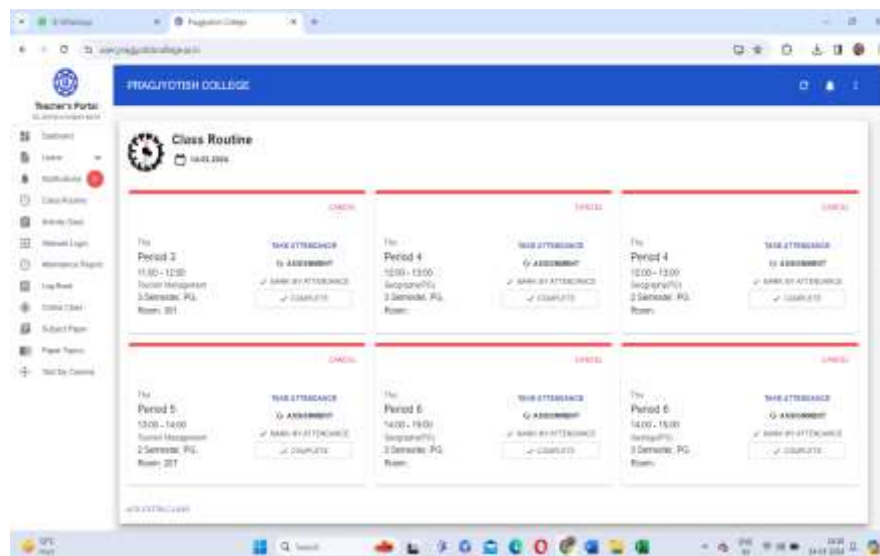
Teacher's Portal

Dashboard

Leave

Notifications

Class Routine

Activity Diary

Manual Login

Attendance Report

Log Book

Online Class

Subject Paper

Paper Topics

Test Ex Cosmic

PRAGJYOTISH COLLEGE

Class Routine

14-03-2024

CANCEL

Thu

Period 3

11:00 - 12:00

Tourism Management

3 Semester, PG,

Room: 201

TAKE ATTENDANCE

ASSIGNMENT

MARK BY ATTENDANCE

COMPLETE

CANCEL

Thu

Period 4

12:00 - 13:00

Geography(PG)

3 Semester, PG,

Room:

TAKE ATTENDANCE

ASSIGNMENT

MARK BY ATTENDANCE

COMPLETE

CANCEL

Thu

Period 4

12:00 - 13:00

Geography(PG)

2 Semester, PG,

Room:

TAKE ATTENDANCE

ASSIGNMENT

MARK BY ATTENDANCE

COMPLETE

CANCEL

Thu

Period 5

13:00 - 14:00

Tourism Management

2 Semester, PG,

Room: 207

TAKE ATTENDANCE

ASSIGNMENT

MARK BY ATTENDANCE

COMPLETE

CANCEL

Thu

Period 6

14:00 - 15:00

Geography(PG)

3 Semester, PG,

Room:

TAKE ATTENDANCE

ASSIGNMENT

MARK BY ATTENDANCE

COMPLETE

CANCEL

Thu

Period 6

14:00 - 15:00

Geology(PG)

3 Semester, PG,

Room:

TAKE ATTENDANCE

ASSIGNMENT

MARK BY ATTENDANCE

COMPLETE

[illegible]

Search